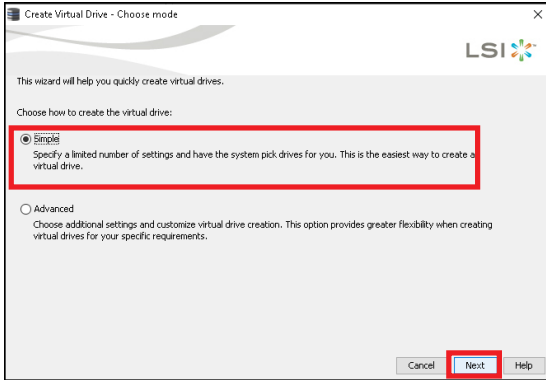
Create Virtual Drive - Choose mode

×

LSI

This wizard will help you quickly create virtual drives.

Choose how to create the virtual drive:

Simple

Specify a limited number of settings and have the system pick drives for you. This is the easiest way to create a virtual drive.

Advanced

Choose additional settings and customize virtual drive creation. This option provides greater flexibility when creating virtual drives for your specific requirements.

Cancel

Next

Help